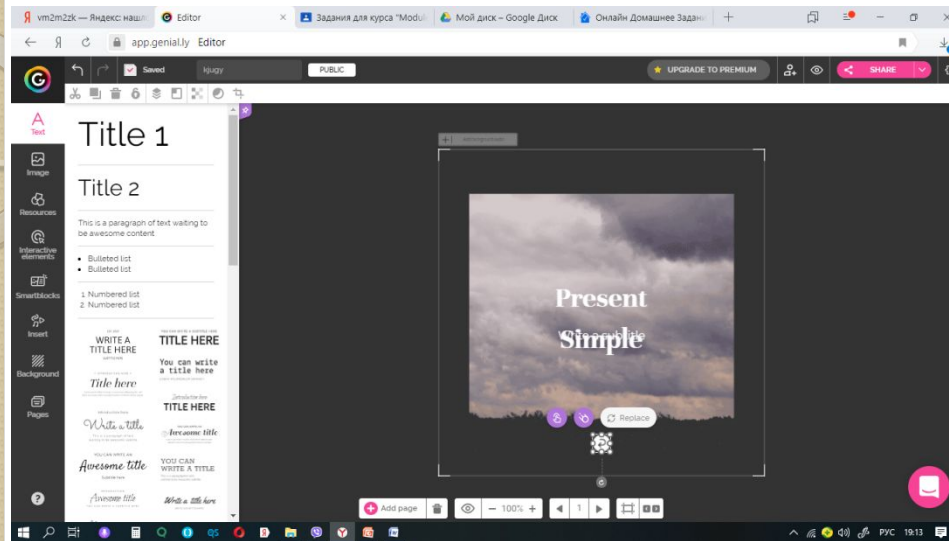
vm2m2zk — Яндекс: нашл
Editor
Задания для курса "Modul
Мой диск – Google Диск
Онлайн Домашнее Задан
app.genial.ly Editor
Saved
kjugy
PUBLIC
UPGRADE TO PREMIUM
SHARE
Text
Image
Resources
Interactive elements
Smartblocks
Insert
Background
Pages
Title 1
Title 2
This is a paragraph of text waiting to be awesome content
• Bulleted list
• Bulleted list
1. Numbered list
2. Numbered list
WRITE A TITLE HERE
TITLE HERE
You can write a title here
Title here
TITLE HERE
Write a title
Awesome title
Awesome title
YOU CAN WRITE A TITLE
Awesome title
Write a title here
Present
Simple
Replace
Add page
100%
1
РУС 19:13